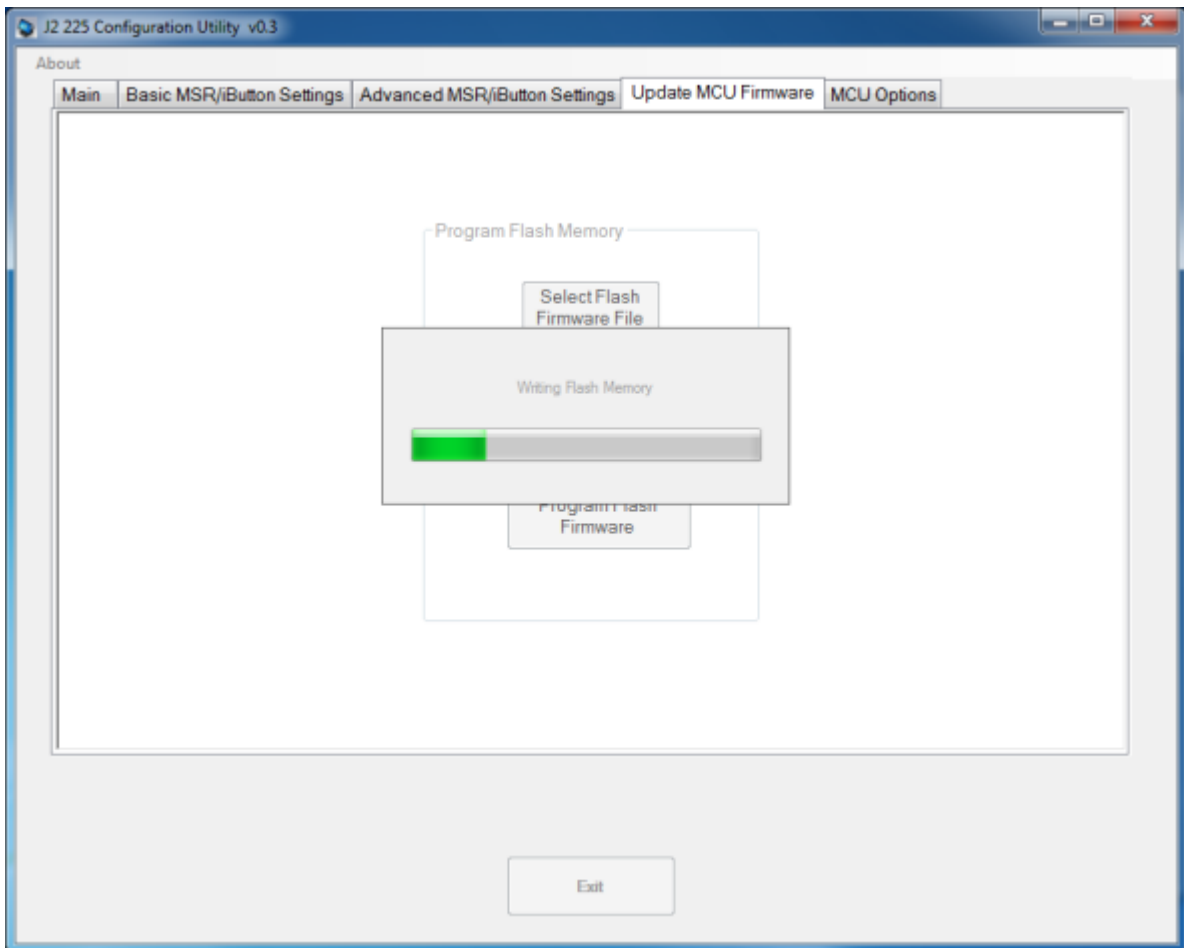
J2 225 Configuration Utility v0.3

About

Main | Basic MSR/iButton Settings | Advanced MSR/iButton Settings | Update MCU Firmware | MCU Options

Program Flash Memory

Select Flash Firmware File

Writing Flash Memory

Program Flash Firmware

Exit